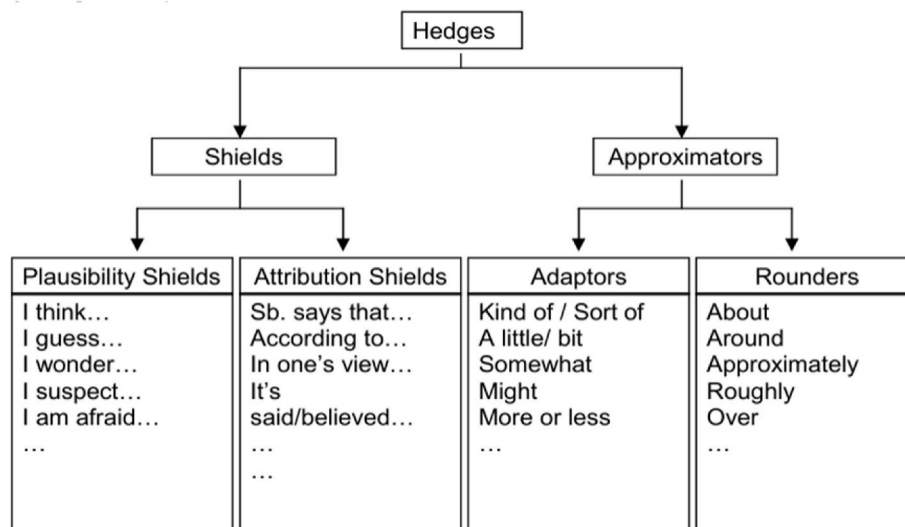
Hedges

Shields

Approximators

| Plausibility Shields | Attribution Shields | Adaptors | Rounders |
|---|---|---|---|
| I think… I guess… I wonder… I suspect… I am afraid… … | Sb. says that… According to… In one's view… It's said/believed… … … | Kind of / Sort of A little/ bit Somewhat Might More or less … | About Around Approximately Roughly Over … |